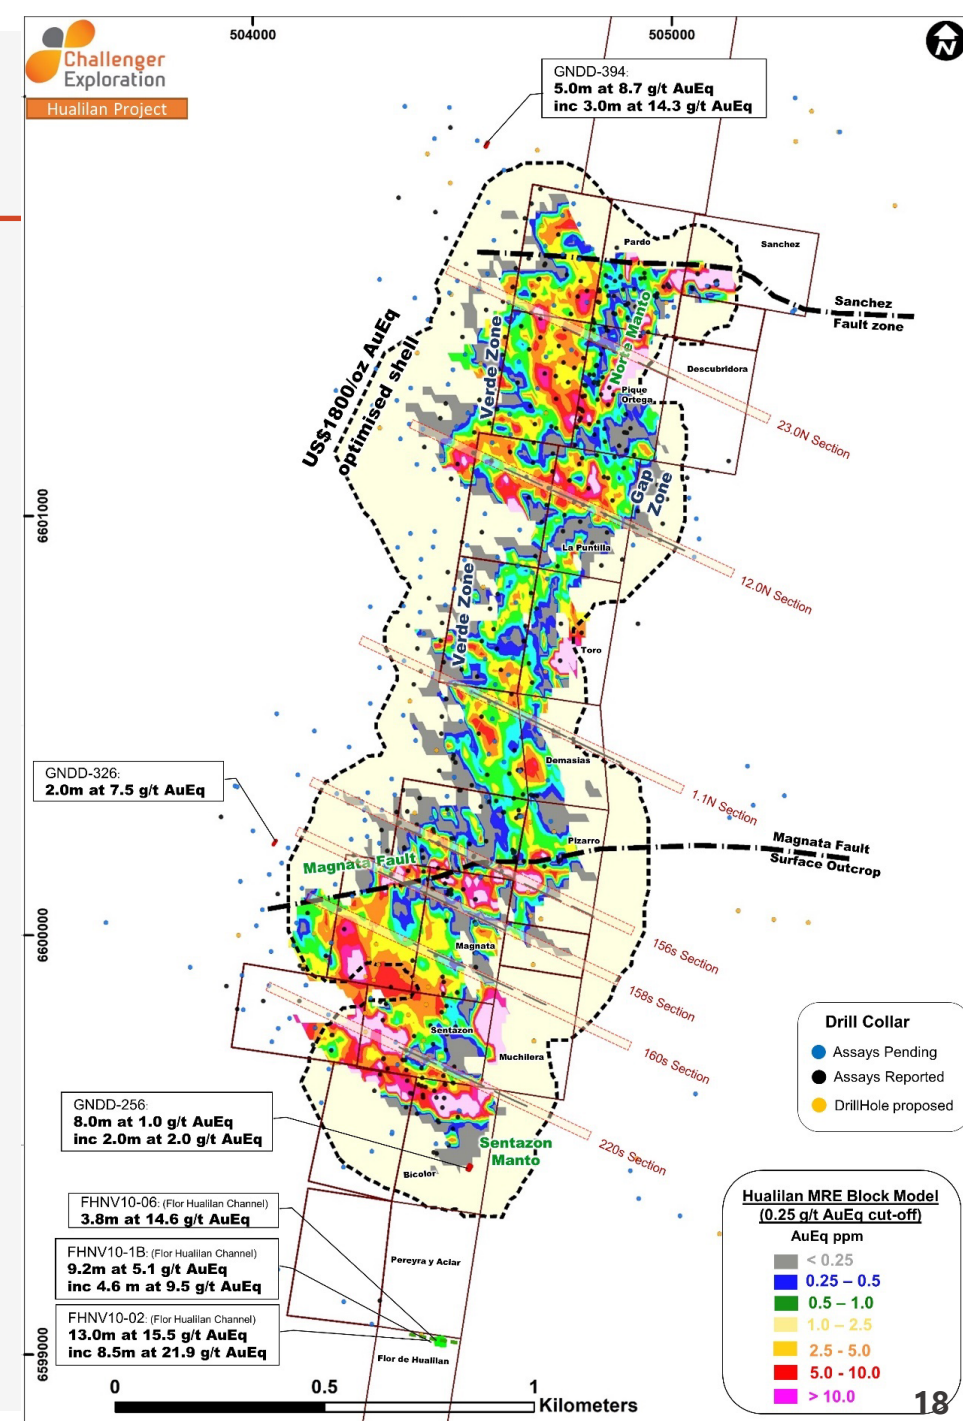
Challenger Exploration
Hualilan Project

504000
505000

N

GNDD-394:
5.0m at 8.7 g/t AuEq
inc 3.0m at 14.3 g/t AuEq

US$1800/oz AuEq optimised shell

Pardo
Sanchez
Sanchez Fault zone
Norte Manto
Verde Zone
Descubridora
Pique Ortega
23.0N Section
Gap Zone
La Puntilla
12.0N Section
Verde Zone
Toro

660100
6601000

Demasias
1.1N Section
GNDD-326:
2.0m at 7.5 g/t AuEq
Pizarro
Magnata Fault
Magnata Fault Surface Outcrop

6600000
Magnata
156s Section
158s Section
Sentazon
160s Section
Muchilera

Drill Collar
Assays Pending
Assays Reported
DrillHole proposed

GNDD-256:
8.0m at 1.0 g/t AuEq
inc 2.0m at 2.0 g/t AuEq
Sentazon Manto
220s Section
Bicolor

FHNV10-06: (Flor Hualilan Channel)
3.8m at 14.6 g/t AuEq

FHNV10-1B: (Flor Hualilan Channel)
9.2m at 5.1 g/t AuEq
inc 4.6 m at 9.5 g/t AuEq

FHNV10-02: (Flor Hualilan Channel)
13.0m at 15.5 g/t AuEq
inc 8.5m at 21.9 g/t AuEq

Pereyra y Aclar
Flor de Hualilan

6599000

Hualilan MRE Block Model
(0.25 g/t AuEq cut-off)
AuEq ppm
< 0.25
0.25 – 0.5
0.5 – 1.0
1.0 – 2.5
2.5 - 5.0
5.0 - 10.0
> 10.0

0
0.5
1
Kilometers

18